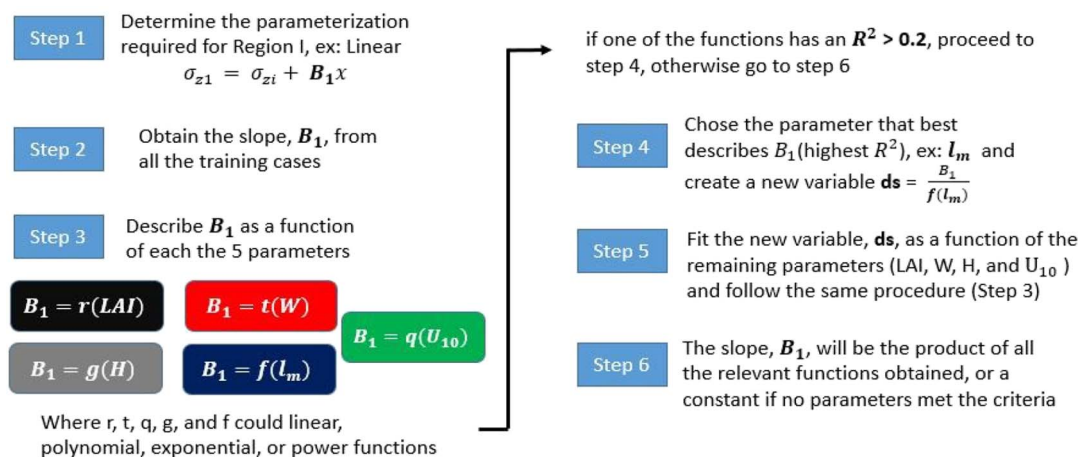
Step 1

Determine the parameterization required for Region I, ex: Linear
$\sigma_{z1} = \sigma_{zi} + \boldsymbol{B_1}x$

Step 2

Obtain the slope, $\boldsymbol{B_1}$, from all the training cases

Step 3

Describe $\boldsymbol{B_1}$ as a function of each the 5 parameters

$\boldsymbol{B_1 = r(LAI)}$

$\boldsymbol{B_1 = t(W)}$

$\boldsymbol{B_1 = q(U_{10})}$

$\boldsymbol{B_1 = g(H)}$

$\boldsymbol{B_1 = f(l_m)}$

Where r, t, q, g, and f could linear, polynomial, exponential, or power functions

if one of the functions has an $\boldsymbol{R^2}$ **> 0.2**, proceed to step 4, otherwise go to step 6

Step 4

Chose the parameter that best describes $B_1$(highest $R^2$), ex: $\boldsymbol{l_m}$ and create a new variable **ds** = $\frac{B_1}{f(l_m)}$

Step 5

Fit the new variable, **ds**, as a function of the remaining parameters (LAI, W, H, and $U_{10}$ ) and follow the same procedure (Step 3)

Step 6

The slope, $\boldsymbol{B_1}$, will be the product of all the relevant functions obtained, or a constant if no parameters met the criteria